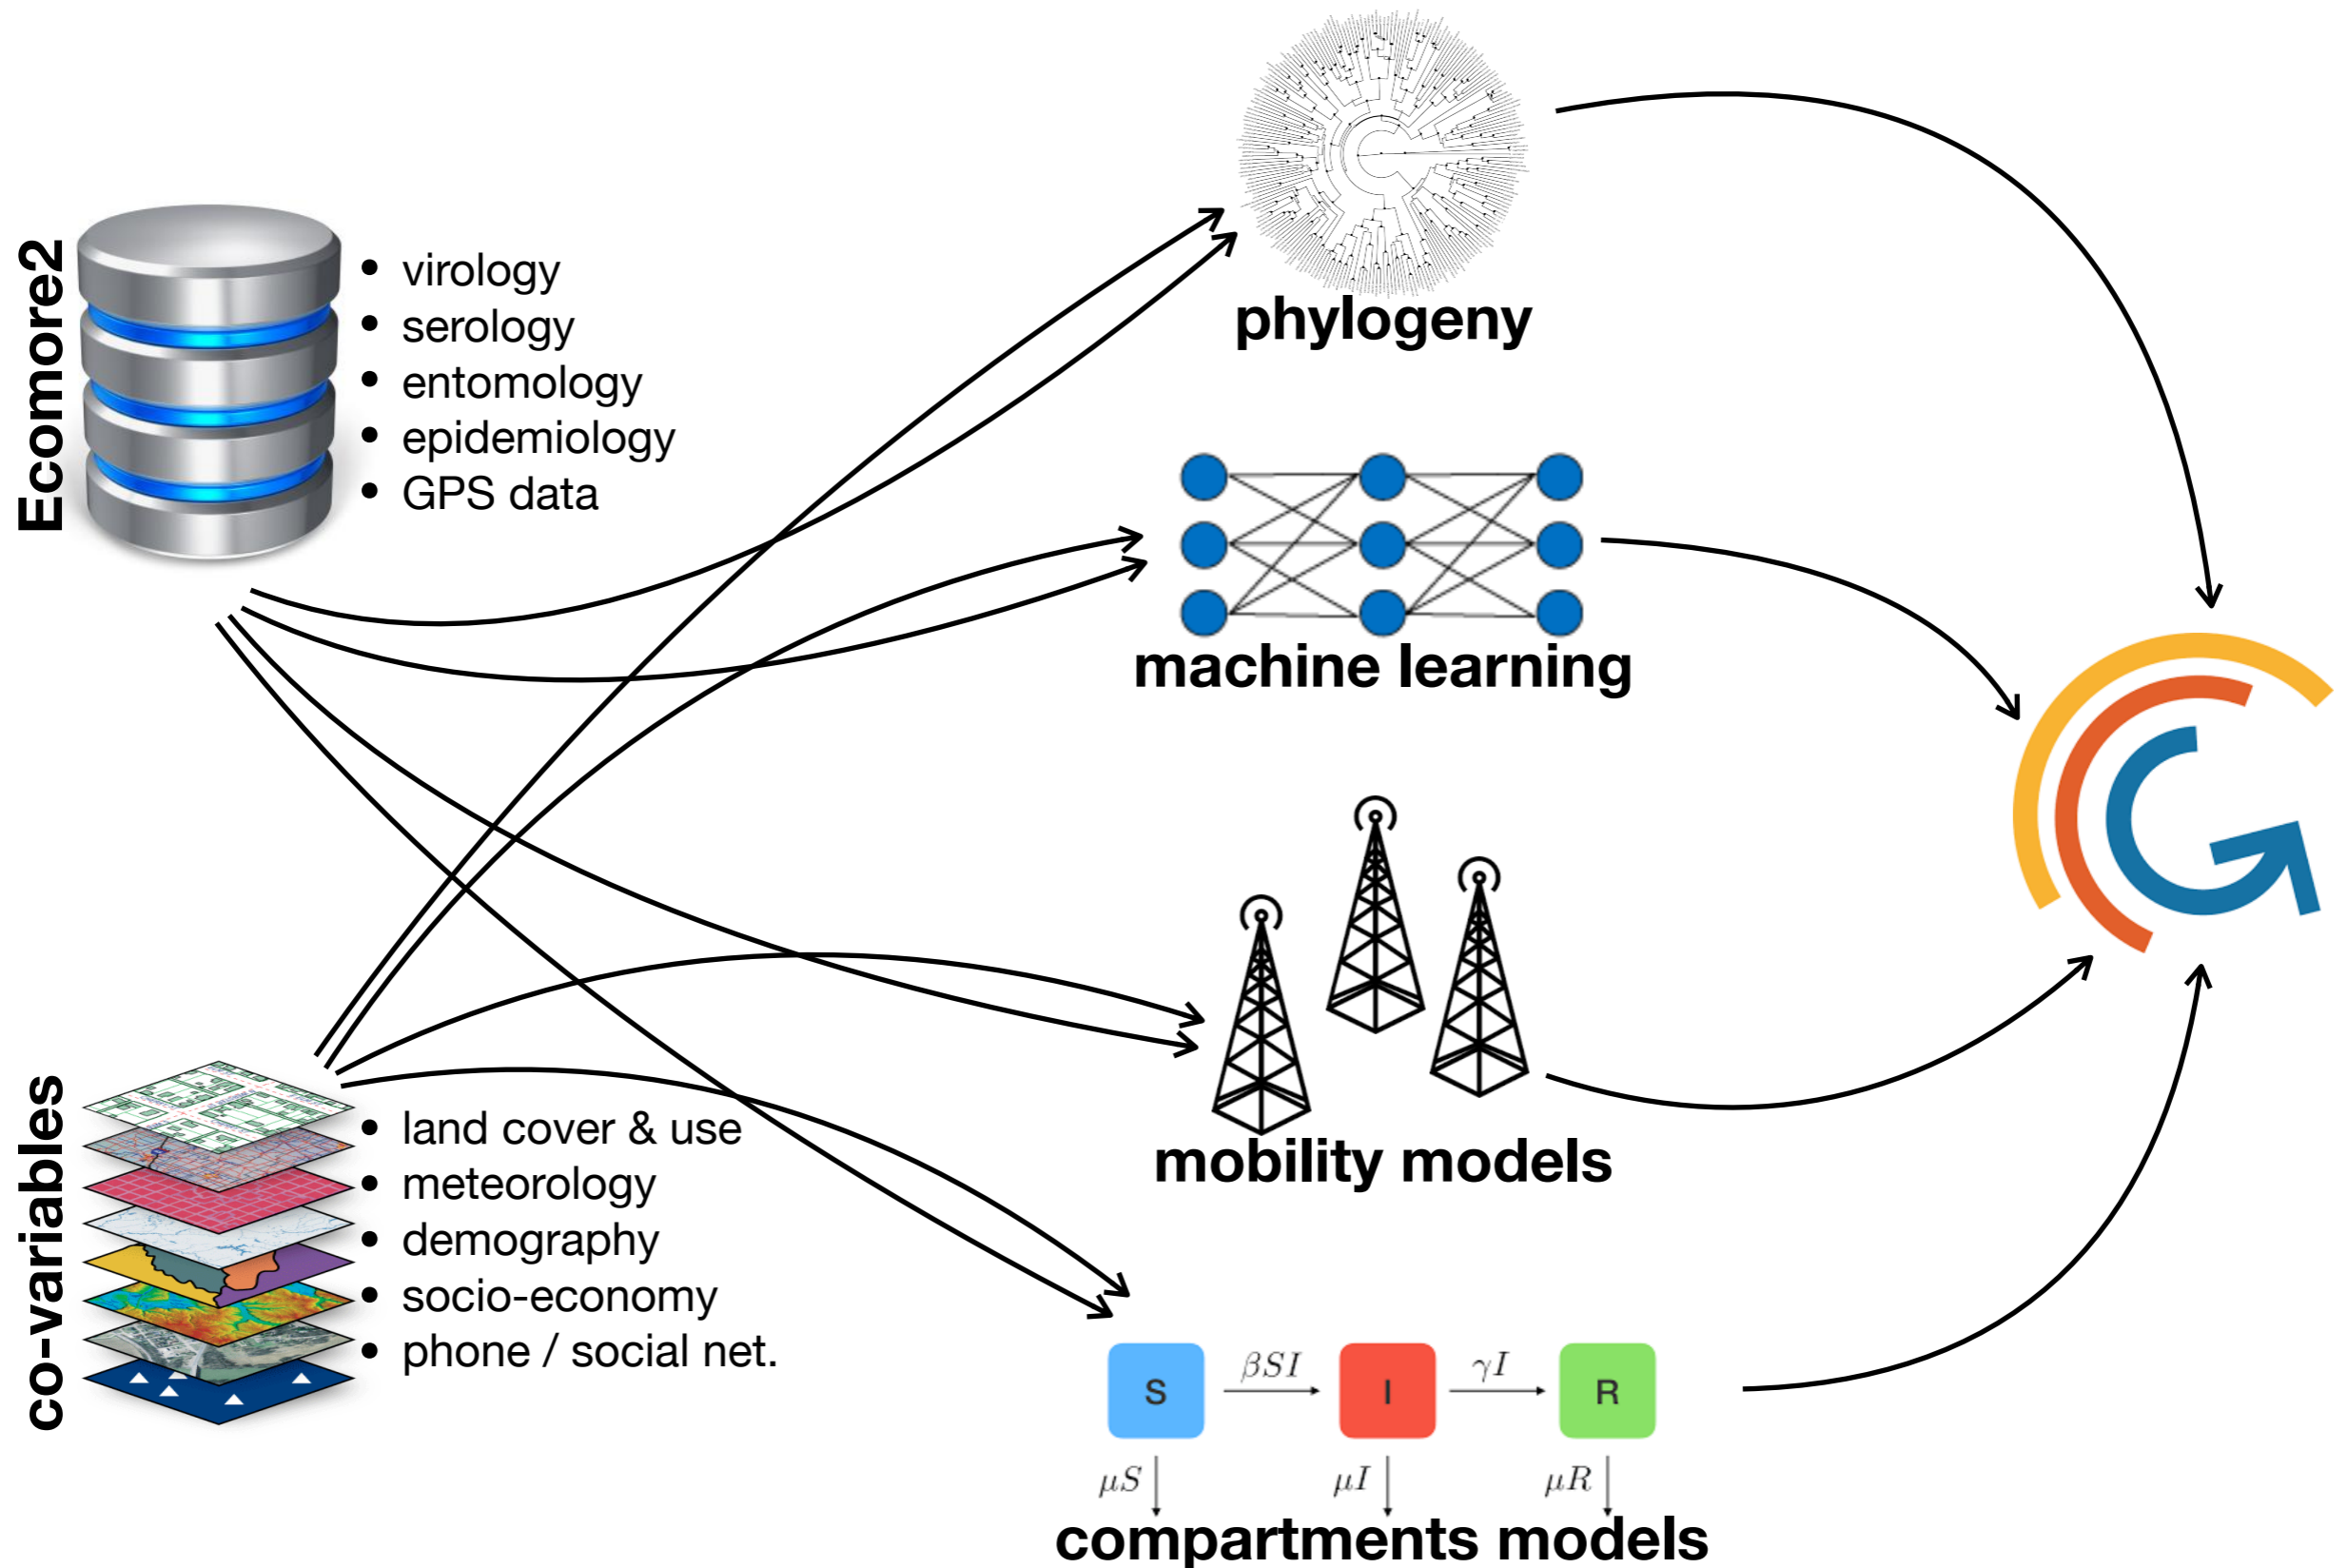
Ecomore2

- virology
- serology
- entomology
- epidemiology
- GPS data

co-variables

- land cover & use
- meteorology
- demography
- socio-economy
- phone / social net.

phylogeny

machine learning

mobility models

S $\beta SI$ I $\gamma I$ R

$\mu S$ $\mu I$ $\mu R$

compartments models